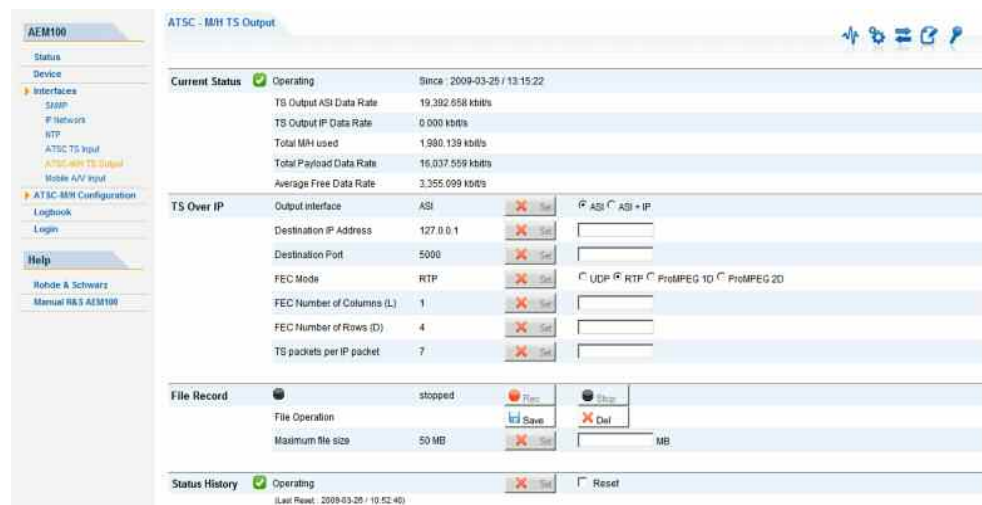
AEM100

Status
Device
Interfaces
SNMP
IP Network
NTP
ATSC TS Input
ATSC-M/H TS Output
Mobile A/V Input
ATSC-M/H Configuration
Logbook
Login

Help

Rohde & Schwarz
Manual R&S AEM100

ATSC - M/H TS Output

| | | | | | |
|---|---|---|---|---|---|
| Current Status | | Operating | Since : 2009-03-25 / 13:15:22 | | |
| | | TS Output ASI Data Rate | 19,392.658 kbit/s | | |
| | | TS Output IP Data Rate | 0.000 kbit/s | | |
| | | Total M/H used | 1,980.139 kbit/s | | |
| | | Total Payload Data Rate | 16,037.559 kbit/s | | |
| | | Average Free Data Rate | 3,355.099 kbit/s | | |
| TS Over IP | | Output interface | ASI | Set | ASI ASI + IP |
| | | Destination IP Address | 127.0.0.1 | Set | |
| | | Destination Port | 5000 | Set | |
| | | FEC Mode | RTP | | UDP RTP ProMPEG 1D ProMPEG 2D |
| | | FEC Number of Columns (L) | 1 | Set | |
| | | FEC Number of Rows (D) | 4 | Set | |
| | | TS packets per IP packet | 7 | Set | |
| File Record | | | stopped | Rec | Stop |
| | | File Operation | | Save | Del |
| | | Maximum file size | 50 MB | Set | MB |
| Status History | | Operating (Last Reset : 2009-03-26 / 10:52:40) | | Set | Reset |